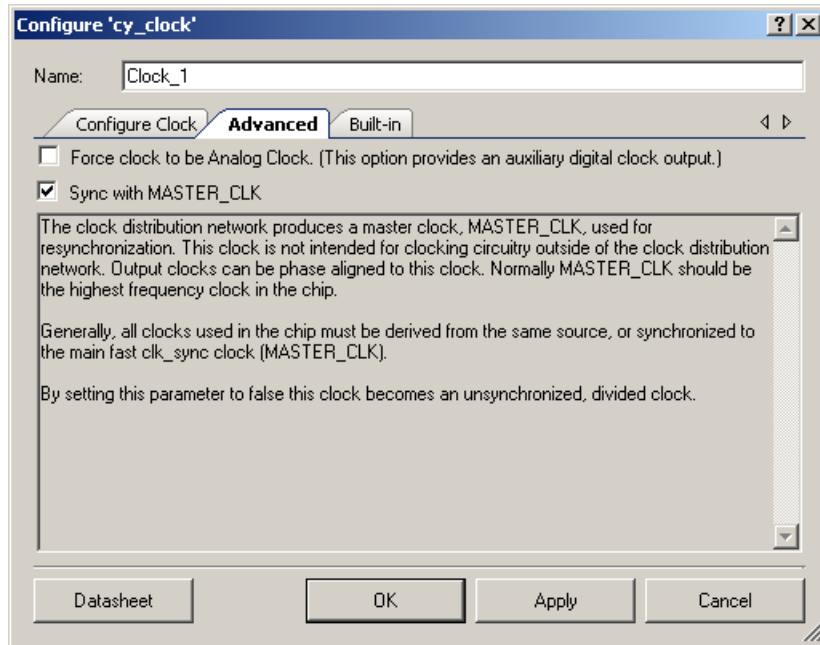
Configure 'cy_clock'

?

X

Name: Clock_1

Configure Clock

Advanced

Built-in

Force clock to be Analog Clock. (This option provides an auxiliary digital clock output.)

Sync with MASTER_CLK

The clock distribution network produces a master clock, MASTER_CLK, used for resynchronization. This clock is not intended for clocking circuitry outside of the clock distribution network. Output clocks can be phase aligned to this clock. Normally MASTER_CLK should be the highest frequency clock in the chip.

Generally, all clocks used in the chip must be derived from the same source, or synchronized to the main fast clk_sync clock (MASTER_CLK).

By setting this parameter to false this clock becomes an unsynchronized, divided clock.

Datasheet

OK

Apply

Cancel